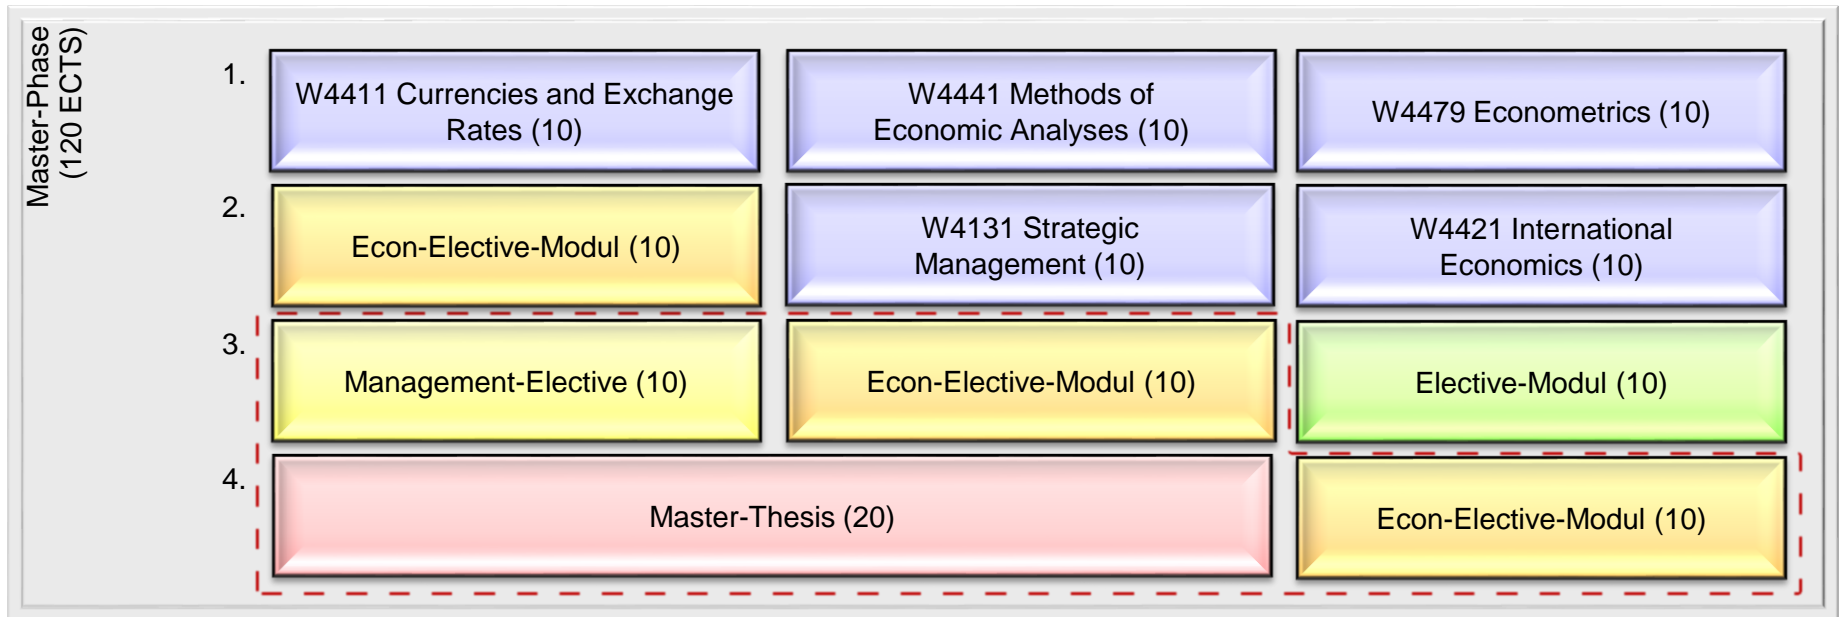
Master-Phase
(120 ECTS)

1.

W4411 Currencies and Exchange Rates (10)

W4441 Methods of Economic Analyses (10)

W4479 Econometrics (10)

2.

Econ-Elective-Modul (10)

W4131 Strategic Management (10)

W4421 International Economics (10)

3.

Management-Elective (10)

Econ-Elective-Modul (10)

Elective-Modul (10)

4.

Master-Thesis (20)

Econ-Elective-Modul (10)